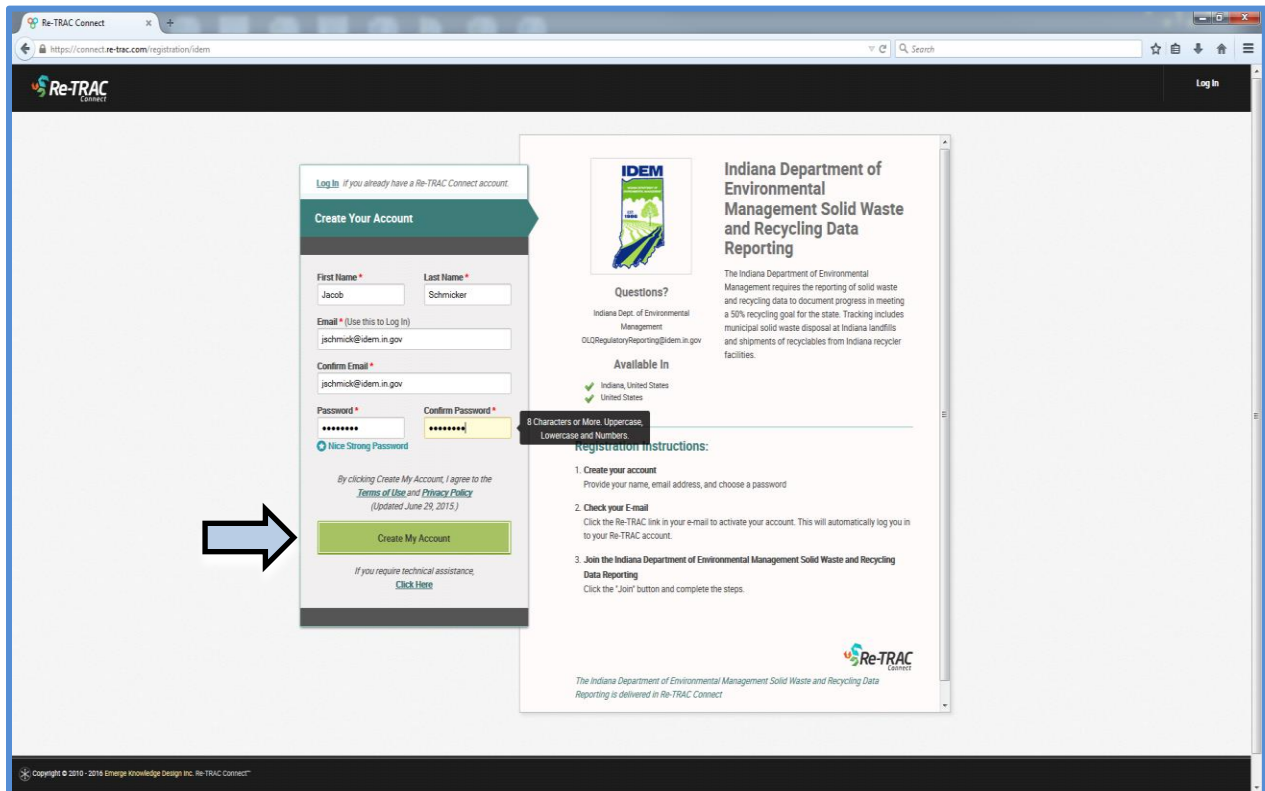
Re-TRAC Connect

https://connect.re-trac.com/registration/idem

Search

Re-TRAC Connect

Log In

Log In if you already have a Re-TRAC Connect account.

Create Your Account

First Name *
Jacob

Last Name *
Schmicker

Email * (Use this to Log In)
jschmick@idem.in.gov

Confirm Email *
jschmick@idem.in.gov

Password *
•••••••••

Confirm Password *
•••••••••

8 Characters or More. Uppercase, Lowercase and Numbers.

Nice Strong Password

By clicking Create My Account, I agree to the Terms of Use and Privacy Policy (Updated June 29, 2015.)

Create My Account

If you require technical assistance, Click Here

IDEM

Indiana Department of Environmental Management Solid Waste and Recycling Data Reporting

The Indiana Department of Environmental Management requires the reporting of solid waste and recycling data to document progress in meeting a 50% recycling goal for the state. Tracking includes municipal solid waste disposal at Indiana landfills and shipments of recyclables from Indiana recycler facilities.

Questions?

Indiana Dept. of Environmental Management
OLQRegulatoryReporting@idem.in.gov

Available In

Indiana, United States
United States

Registration Instructions:

1. Create your account
Provide your name, email address, and choose a password

2. Check your E-mail
Click the Re-TRAC link in your e-mail to activate your account. This will automatically log you in to your Re-TRAC account.

3. Join the Indiana Department of Environmental Management Solid Waste and Recycling Data Reporting
Click the "Join" button and complete the steps.

Re-TRAC Connect

The Indiana Department of Environmental Management Solid Waste and Recycling Data Reporting is delivered in Re-TRAC Connect

Copyright © 2010 - 2016 Emerge Knowledge Design Inc. Re-TRAC Connect™